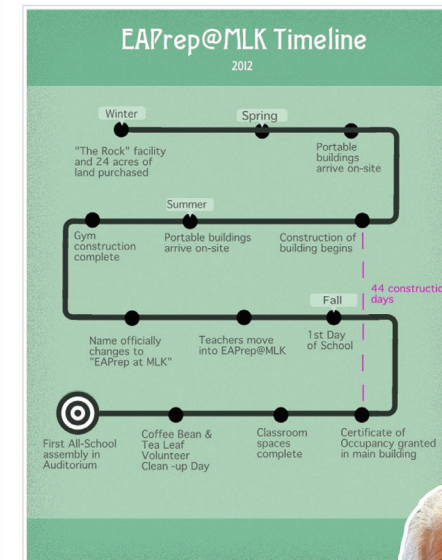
EAPrep@MLK Timeline

2012

Winter

Spring

"The Rock" facility and 24 acres of land purchased

Portable buildings arrive on-site

Summer

Gym construction complete

Portable buildings arrive on-site

Construction of building begins

44 constructio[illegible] days

Fall

Name officially changes to "EAPrep at MLK"

Teachers move into EAPrep@MLK

1st Day of School

First All-School assembly in Auditorium

Coffee Bean & Tea Leaf Volunteer Clean -up Day

Classroom spaces complete

Certificate of Occupancy granted in main building